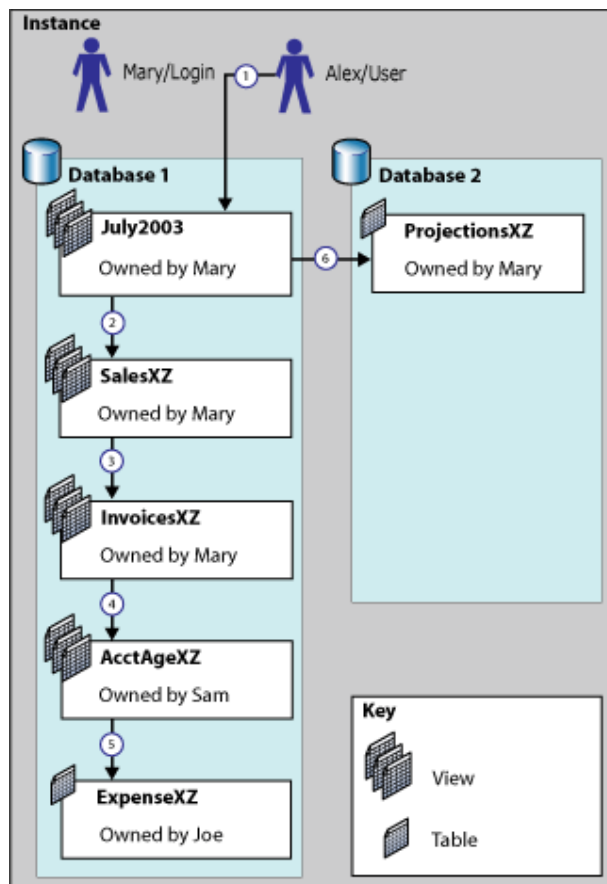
Instance

Mary/Login

1

Alex/User

Database 1

Database 2

July2003
Owned by Mary

6

ProjectionsXZ
Owned by Mary

2

SalesXZ
Owned by Mary

3

InvoicesXZ
Owned by Mary

4

AcctAgeXZ
Owned by Sam

5

ExpenseXZ
Owned by Joe

Key

View

Table